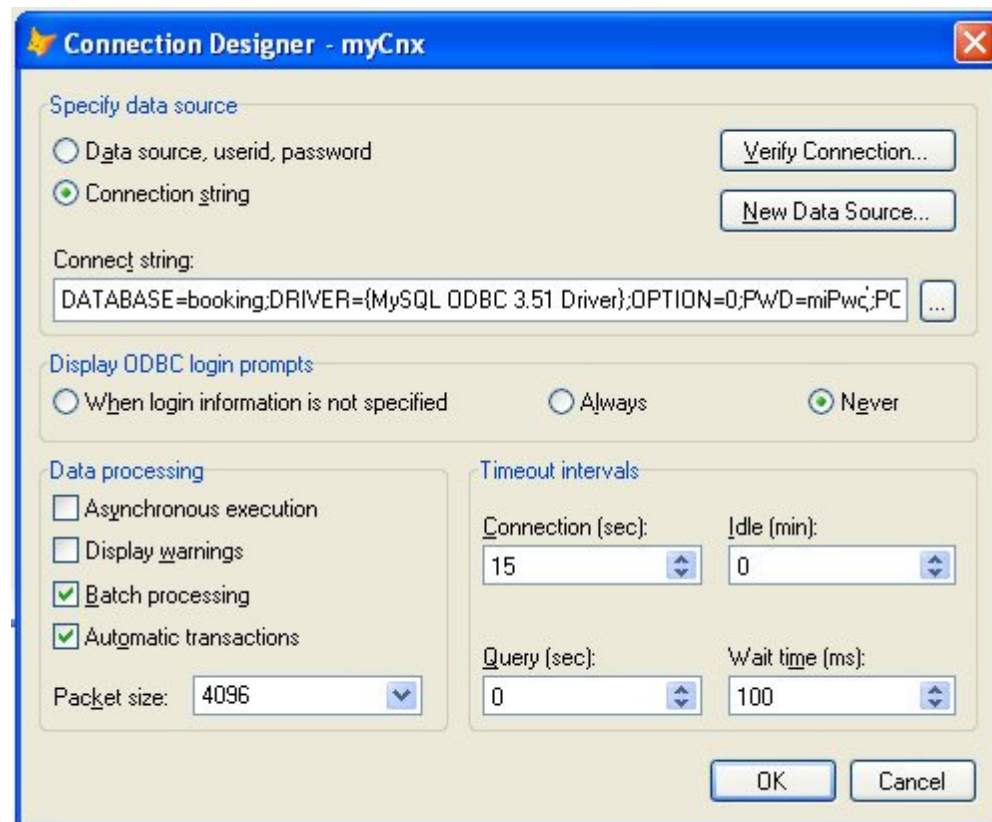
Connection Designer - myCnx

Specify data source

Data source, userid, password

Connection string

Verify Connection...

New Data Source...

Connect string:

DATABASE=booking;DRIVER={MySQL ODBC 3.51 Driver};OPTION=0;PWD=miPwd;PC

...

Display ODBC login prompts

When login information is not specified

Always

Never

Data processing

Asynchronous execution

Display warnings

Batch processing

Automatic transactions

Packet size: 4096

Timeout intervals

Connection (sec): 15

Idle (min): 0

Query (sec): 0

Wait time (ms): 100

OK

Cancel